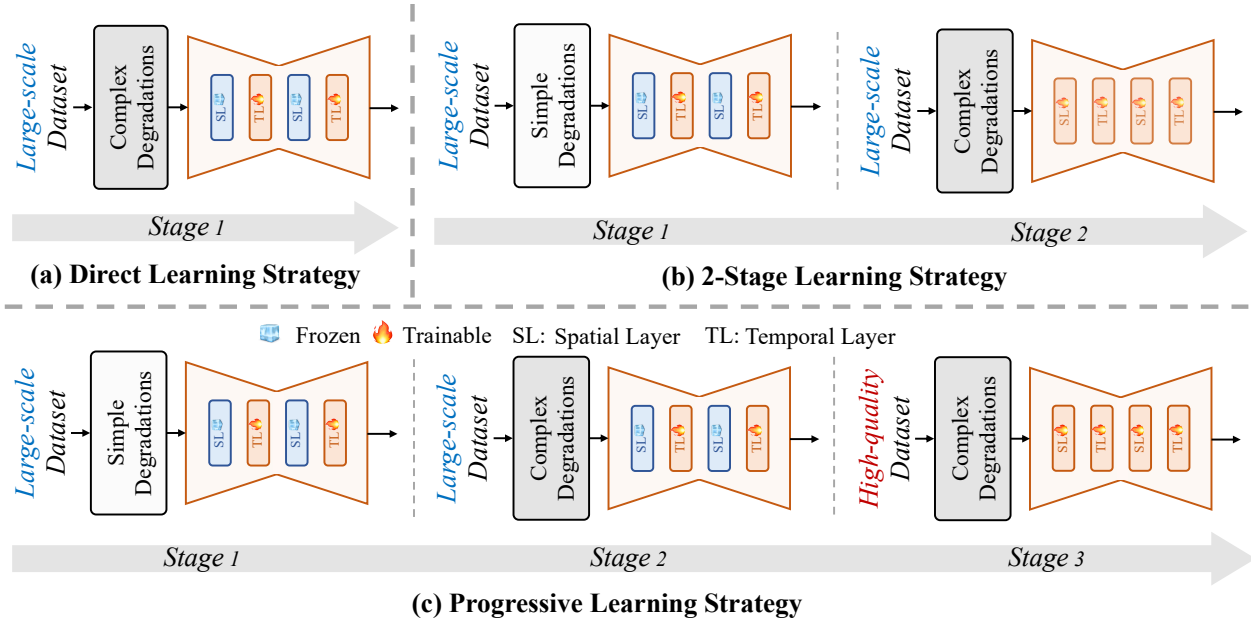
Large-scale Dataset

Complex Degradations

SL TL SL TL

Stage 1

(a) Direct Learning Strategy

Large-scale Dataset

Simple Degradations

SL TL SL TL

Large-scale Dataset

Complex Degradations

SL TL SL TL

Stage 1

Stage 2

(b) 2-Stage Learning Strategy

Frozen Trainable SL: Spatial Layer TL: Temporal Layer

Large-scale Dataset

Simple Degradations

SL TL SL TL

Large-scale Dataset

Complex Degradations

SL TL SL TL

High-quality Dataset

Complex Degradations

SL TL SL TL

Stage 1

Stage 2

Stage 3

(c) Progressive Learning Strategy